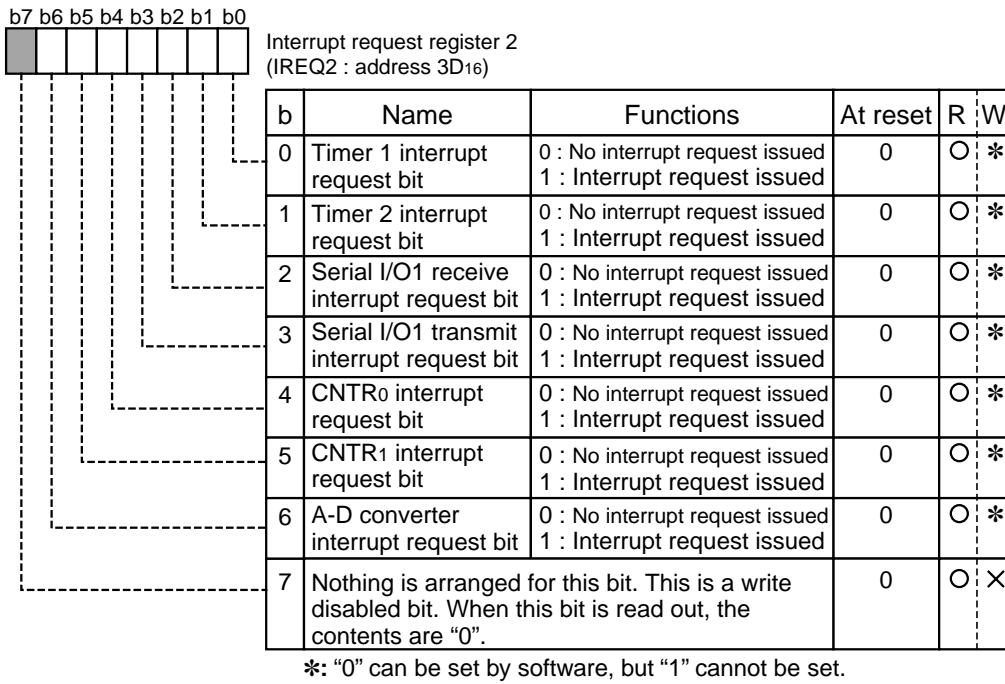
b7 b6 b5 b4 b3 b2 b1 b0

Interrupt request register 2
(IREQ2 : address $3D_{16}$)

| b | Name | Functions | At reset | R | W |
|---|---|---|---|---|---|
| 0 | Timer 1 interrupt request bit | 0 : No interrupt request issued<br>1 : Interrupt request issued | 0 | O | ✻ |
| 1 | Timer 2 interrupt request bit | 0 : No interrupt request issued<br>1 : Interrupt request issued | 0 | O | ✻ |
| 2 | Serial I/O1 receive interrupt request bit | 0 : No interrupt request issued<br>1 : Interrupt request issued | 0 | O | ✻ |
| 3 | Serial I/O1 transmit interrupt request bit | 0 : No interrupt request issued<br>1 : Interrupt request issued | 0 | O | ✻ |
| 4 | $CNTR_0$ interrupt request bit | 0 : No interrupt request issued<br>1 : Interrupt request issued | 0 | O | ✻ |
| 5 | $CNTR_1$ interrupt request bit | 0 : No interrupt request issued<br>1 : Interrupt request issued | 0 | O | ✻ |
| 6 | A-D converter interrupt request bit | 0 : No interrupt request issued<br>1 : Interrupt request issued | 0 | O | ✻ |
| 7 | Nothing is arranged for this bit. This is a write disabled bit. When this bit is read out, the contents are "0". | | 0 | O | × |

✻: "0" can be set by software, but "1" cannot be set.